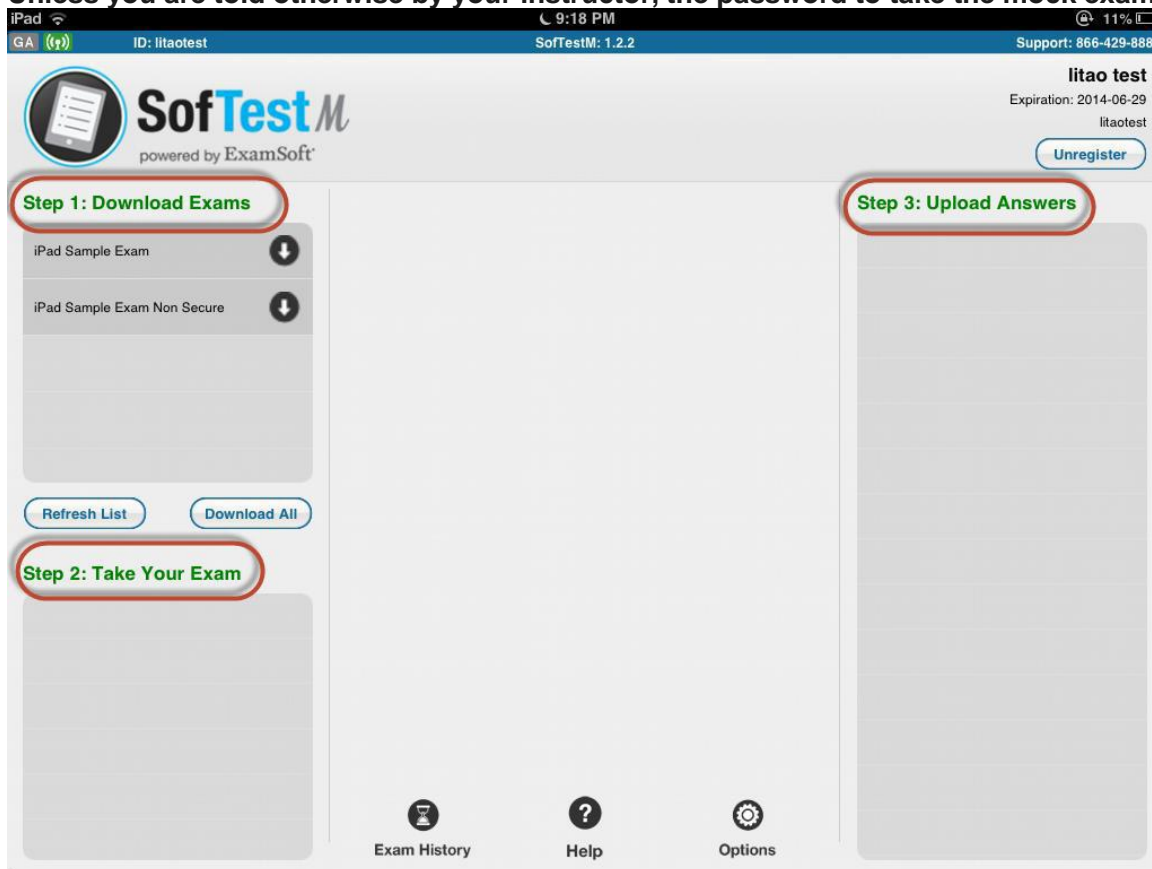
Unless you are told otherwise by your instructor, the password to take the mock exam

iPad 9:18 PM 11%

GA ID: litaotest SofTestM: 1.2.2 Support: 866-429-888

SofTest M
powered by ExamSoft

litao test
Expiration: 2014-06-29
litaotest
Unregister

Step 1: Download Exams
iPad Sample Exam
iPad Sample Exam Non Secure
Refresh List
Download All

Step 2: Take Your Exam

Step 3: Upload Answers

Exam History
Help
Options